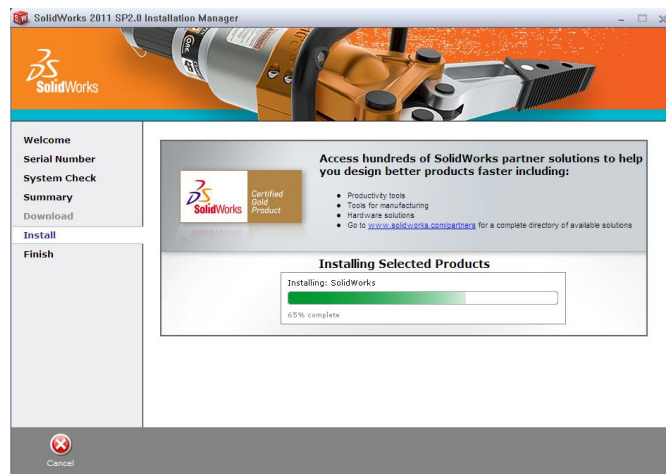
SolidWorks 2011 SP2.0 Installation Manager

SolidWorks

Welcome
Serial Number
System Check
Summary
Download
Install
Finish

SolidWorks Certified Gold Product

Access hundreds of SolidWorks partner solutions to help you design better products faster including:

- Productivity tools
- Tools for manufacturing
- Hardware solutions
- Go to www.solidworks.com/partners for a complete directory of available solutions

Installing Selected Products

Installing: SolidWorks

65% complete

Cancel